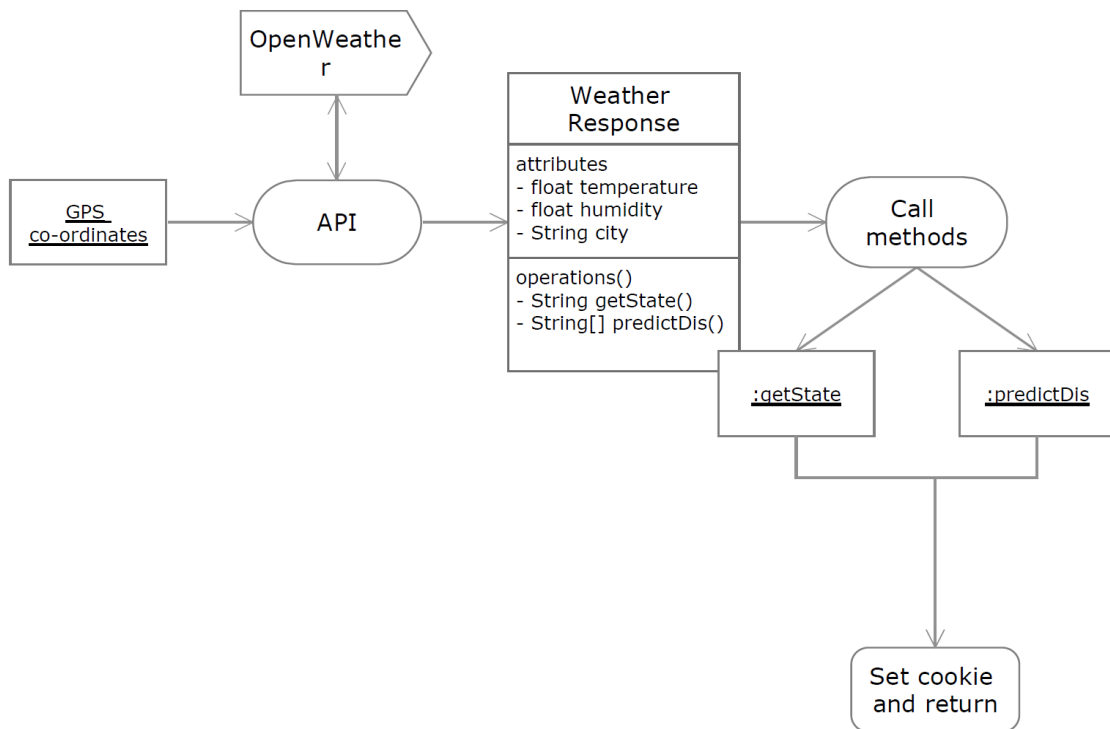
OpenWeather

GPS co-ordinates

API

Weather Response

attributes
- float temperature
- float humidity
- String city

operations()
- String getState()
- String[] predictDis()

Call methods

:getState

:predictDis

Set cookie and return